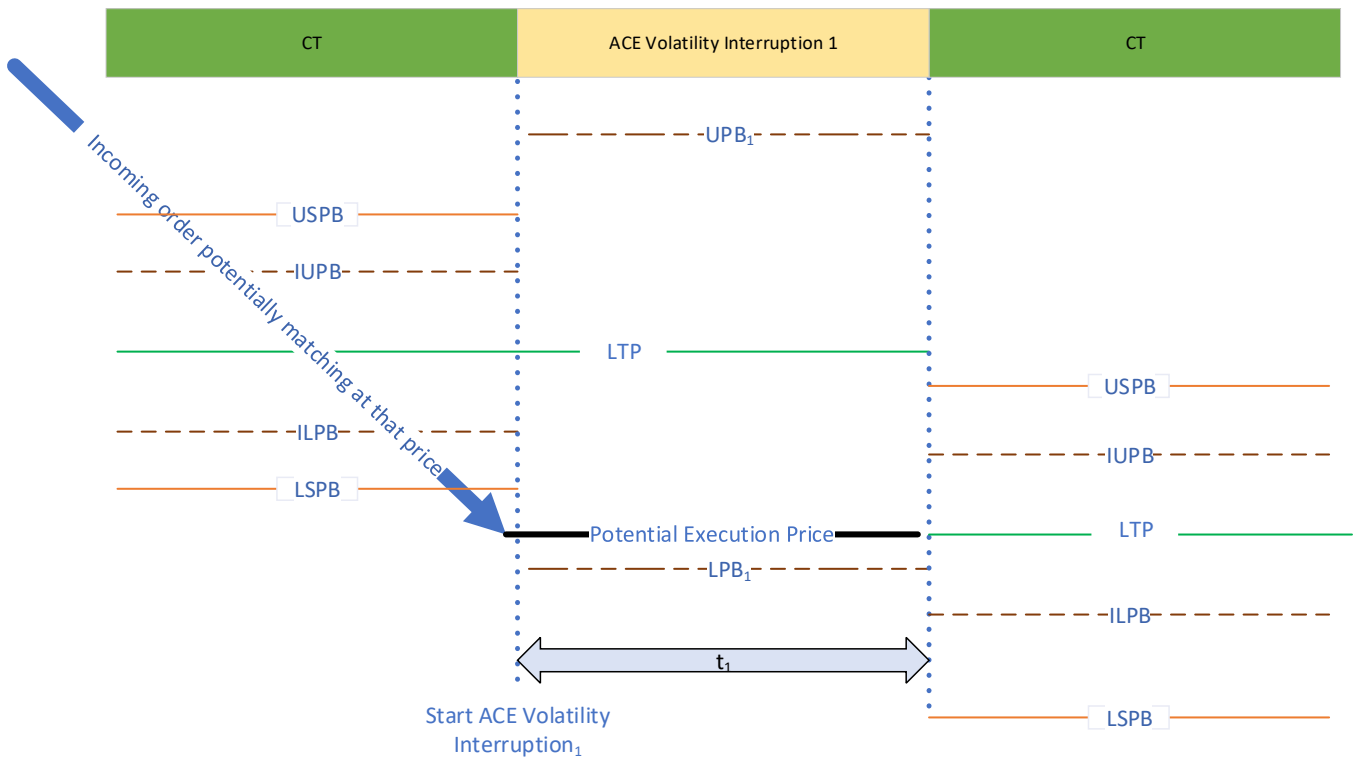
CT

ACE Volatility Interruption 1

CT

Incoming order potentially matching at that price

$UPB_1$

USPB

IUPB

LTP

ILPB

LSPB

Potential Execution Price

$LPB_1$

USPB

IUPB

LTP

ILPB

$t_1$

LSPB

Start ACE Volatility Interruption$_1$